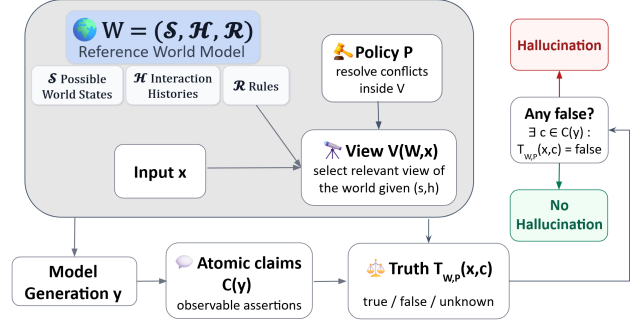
🌍 $W = (\mathcal{S}, \mathcal{H}, \mathcal{R})$
Reference World Model

$\mathcal{S}$ Possible World States

$\mathcal{H}$ Interaction Histories

$\mathcal{R}$ Rules

Policy P
resolve conflicts inside V

Input x

View V(W,x)
select relevant view of the world given (s,h)

Hallucination

Any false?
$\exists\, c \in C(y)$ :
$T_{W,P}(x,c)$ = false

No Hallucination

Model Generation y

Atomic claims C(y)
observable assertions

Truth $T_{W,P}(x,c)$
true / false / unknown